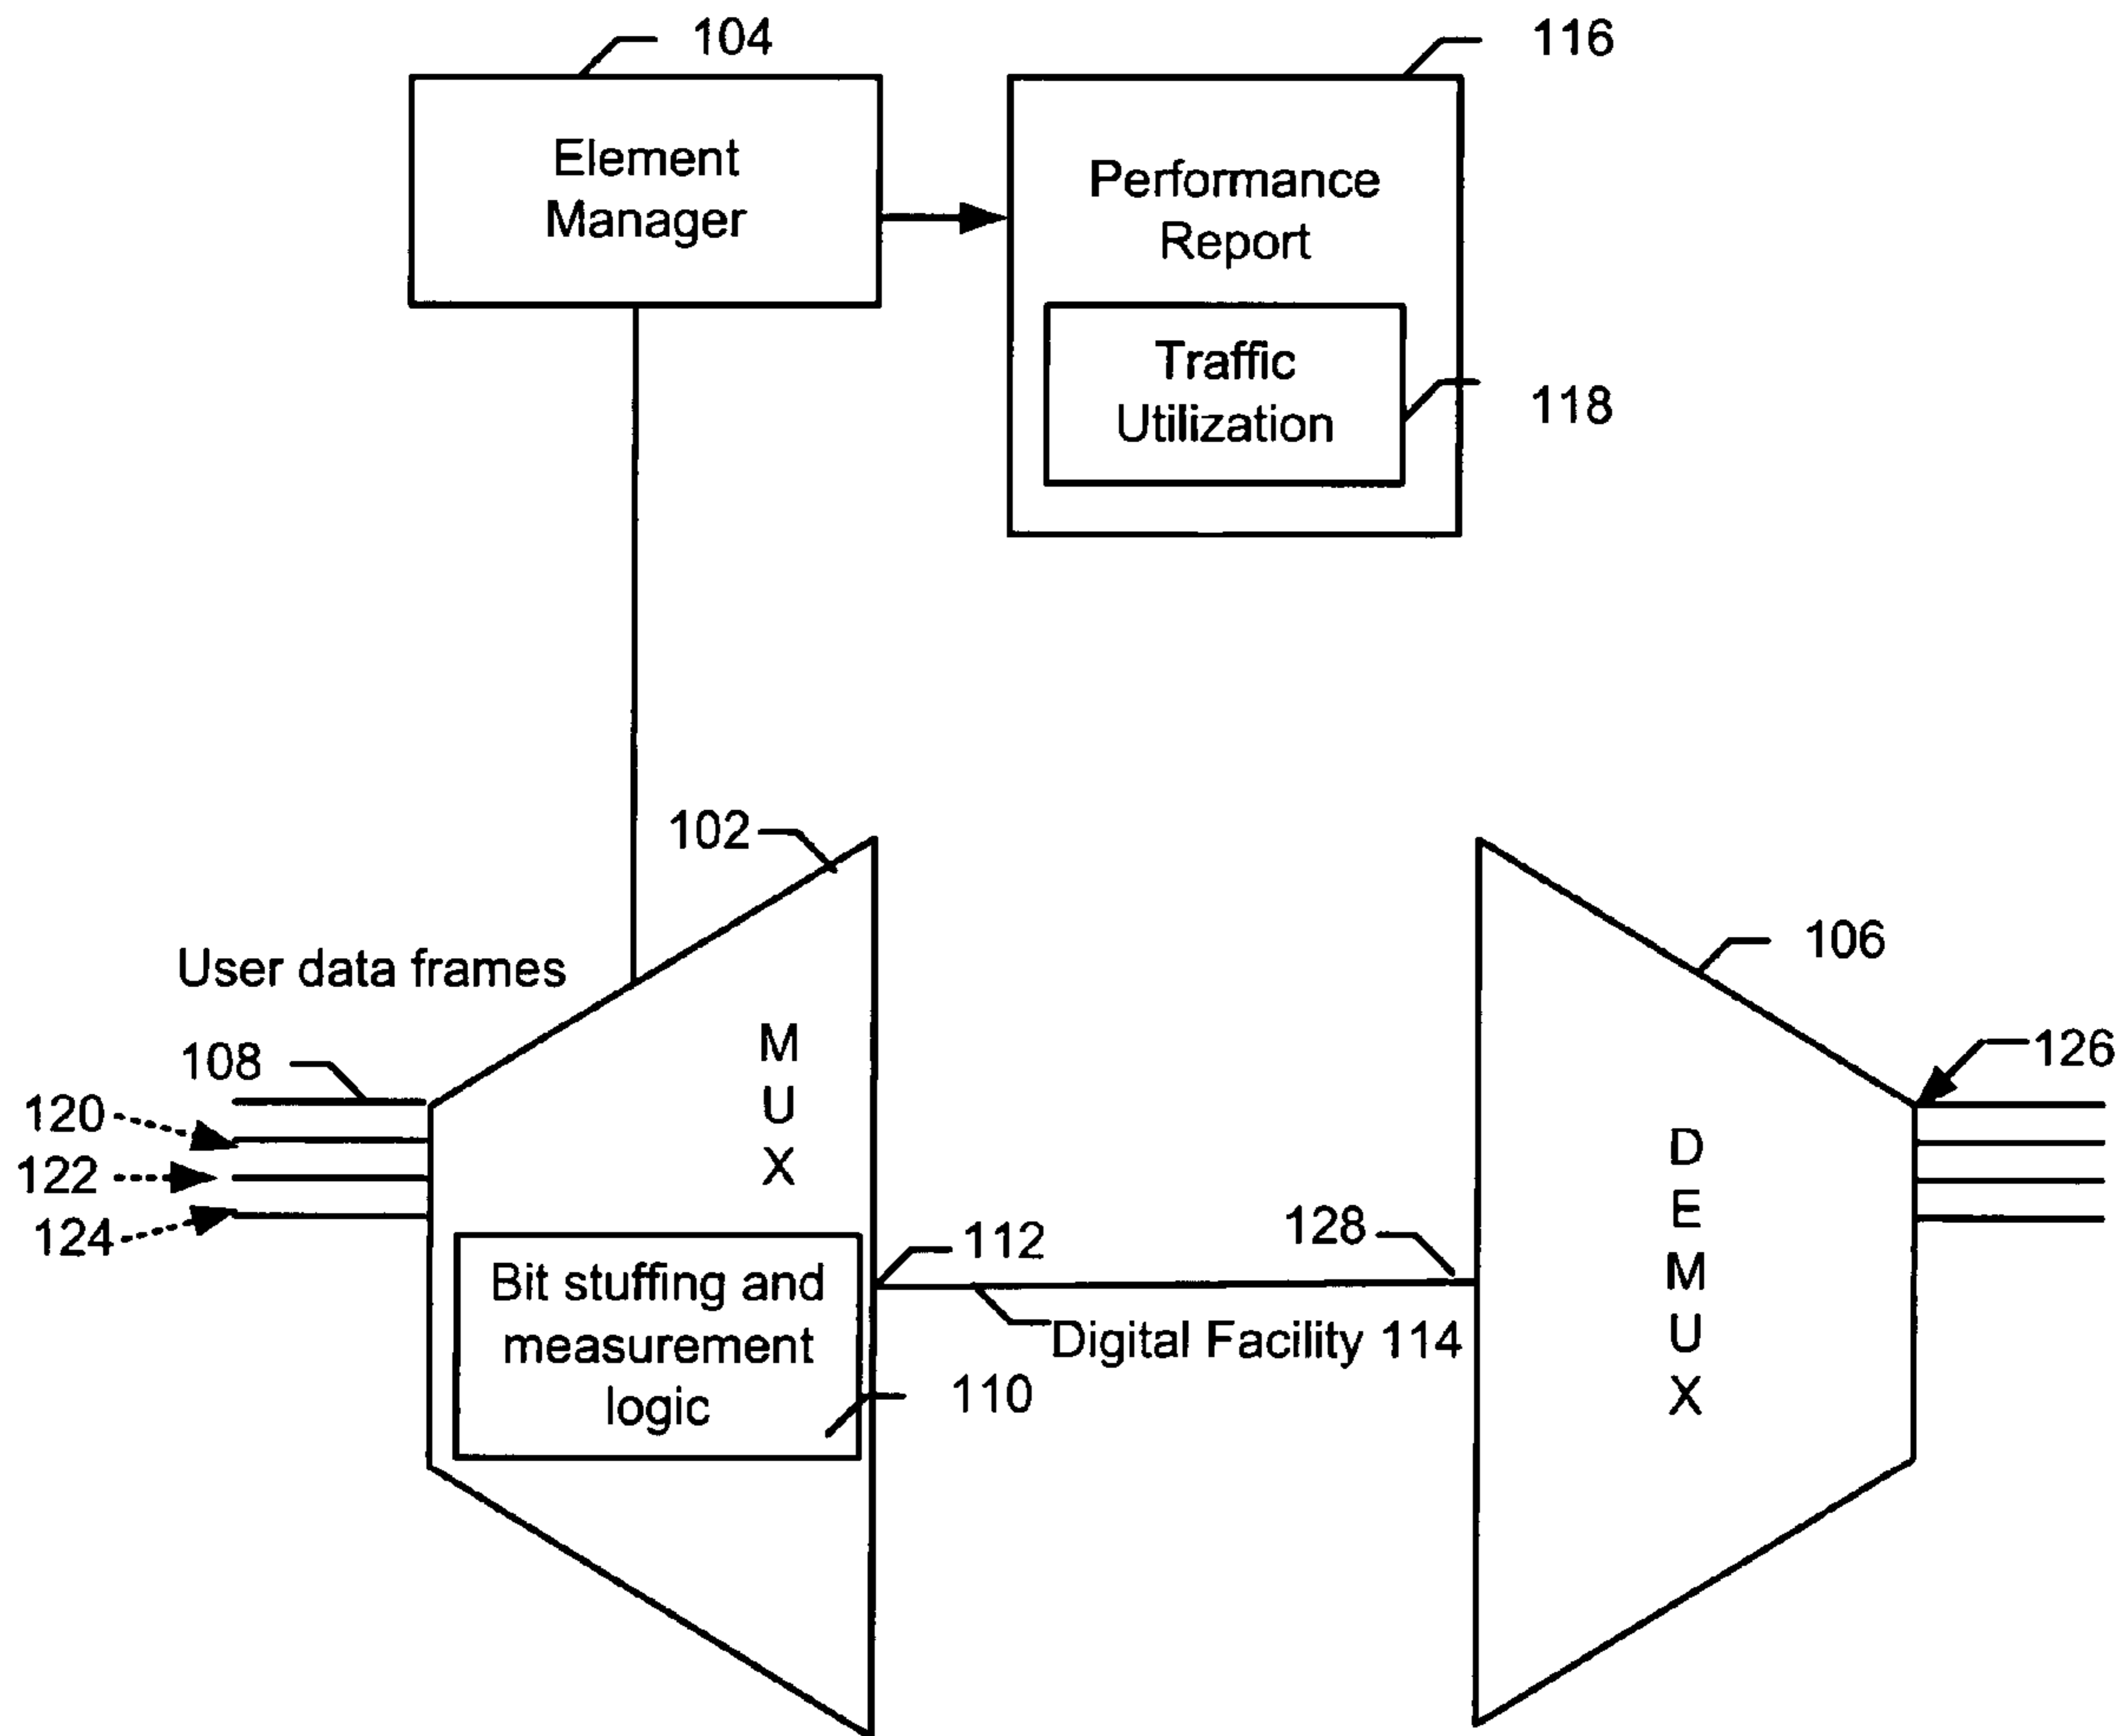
104

Element Manager

116

Performance Report

Traffic Utilization

118

102

User data frames

108

120

122

124

M U X

Bit stuffing and measurement logic

110

112

128

Digital Facility 114

106

D E M U X

126